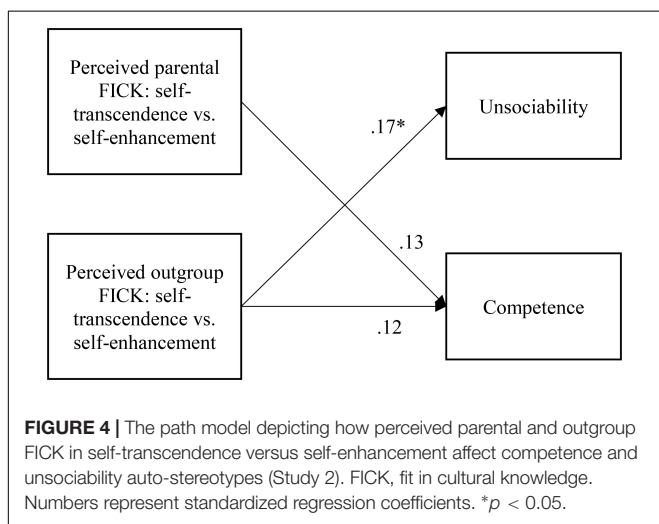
Perceived parental FICK: self-transcendence vs. self-enhancement

Unsociability

.17*

.13

Perceived outgroup FICK: self-transcendence vs. self-enhancement

Competence

.12

**FIGURE 4 |** The path model depicting how perceived parental and outgroup FICK in self-transcendence versus self-enhancement affect competence and unsociability auto-stereotypes (Study 2). FICK, fit in cultural knowledge. Numbers represent standardized regression coefficients. $^{*}p < 0.05$.